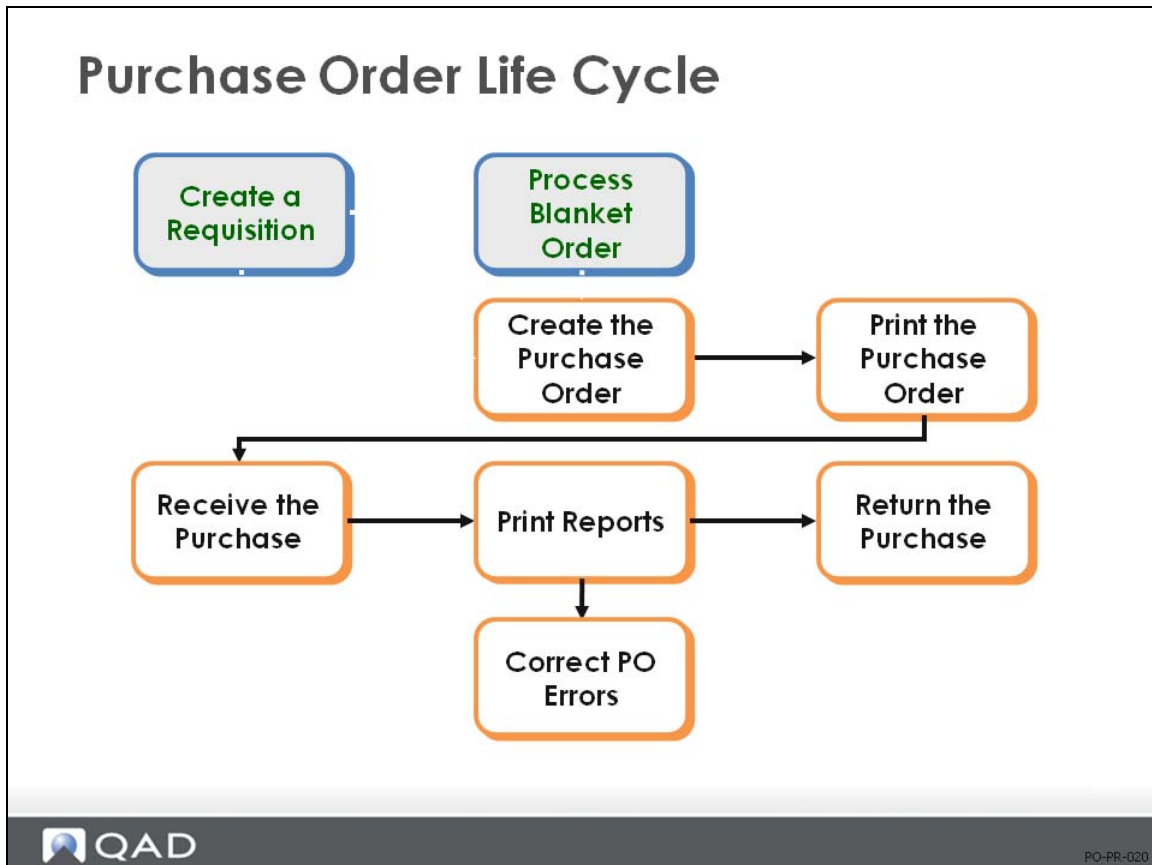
Purchase Order Life Cycle

Create a Requisition

Process Blanket Order

Create the Purchase Order

Print the Purchase Order

Receive the Purchase

Print Reports

Return the Purchase

Correct PO Errors

QAD

PO-PR-020